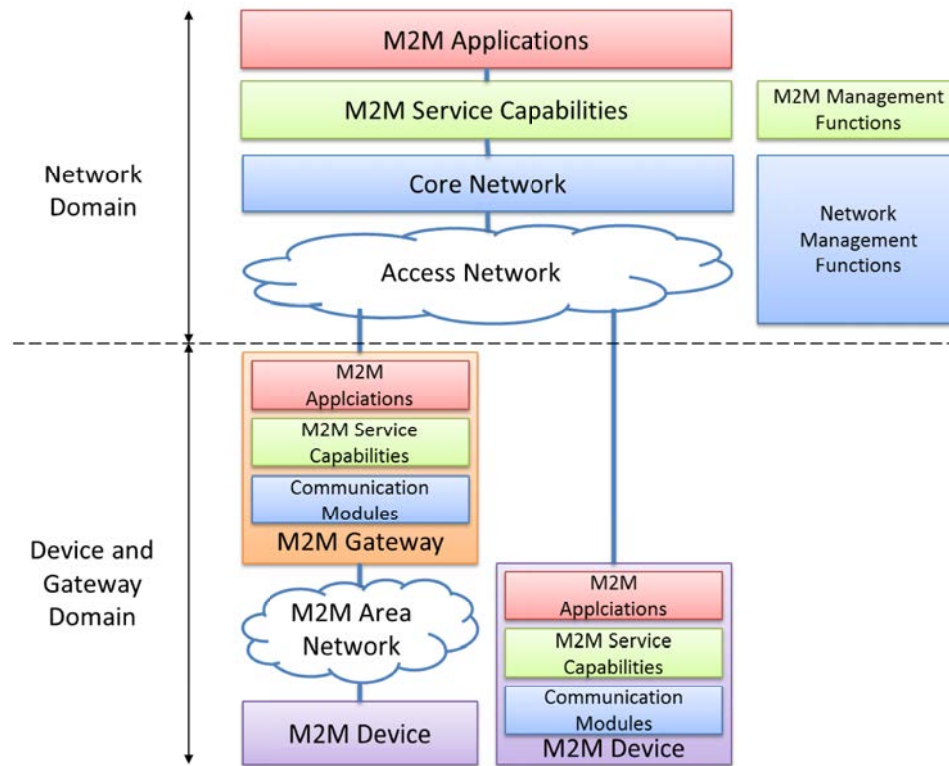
Network Domain

M2M Applications

M2M Service Capabilities

Core Network

Access Network

M2M Management Functions

Network Management Functions

Device and Gateway Domain

M2M Applciations

M2M Service Capabilities

Communication Modules

M2M Gateway

M2M Area Network

M2M Device

M2M Applciations

M2M Service Capabilities

Communication Modules

M2M Device